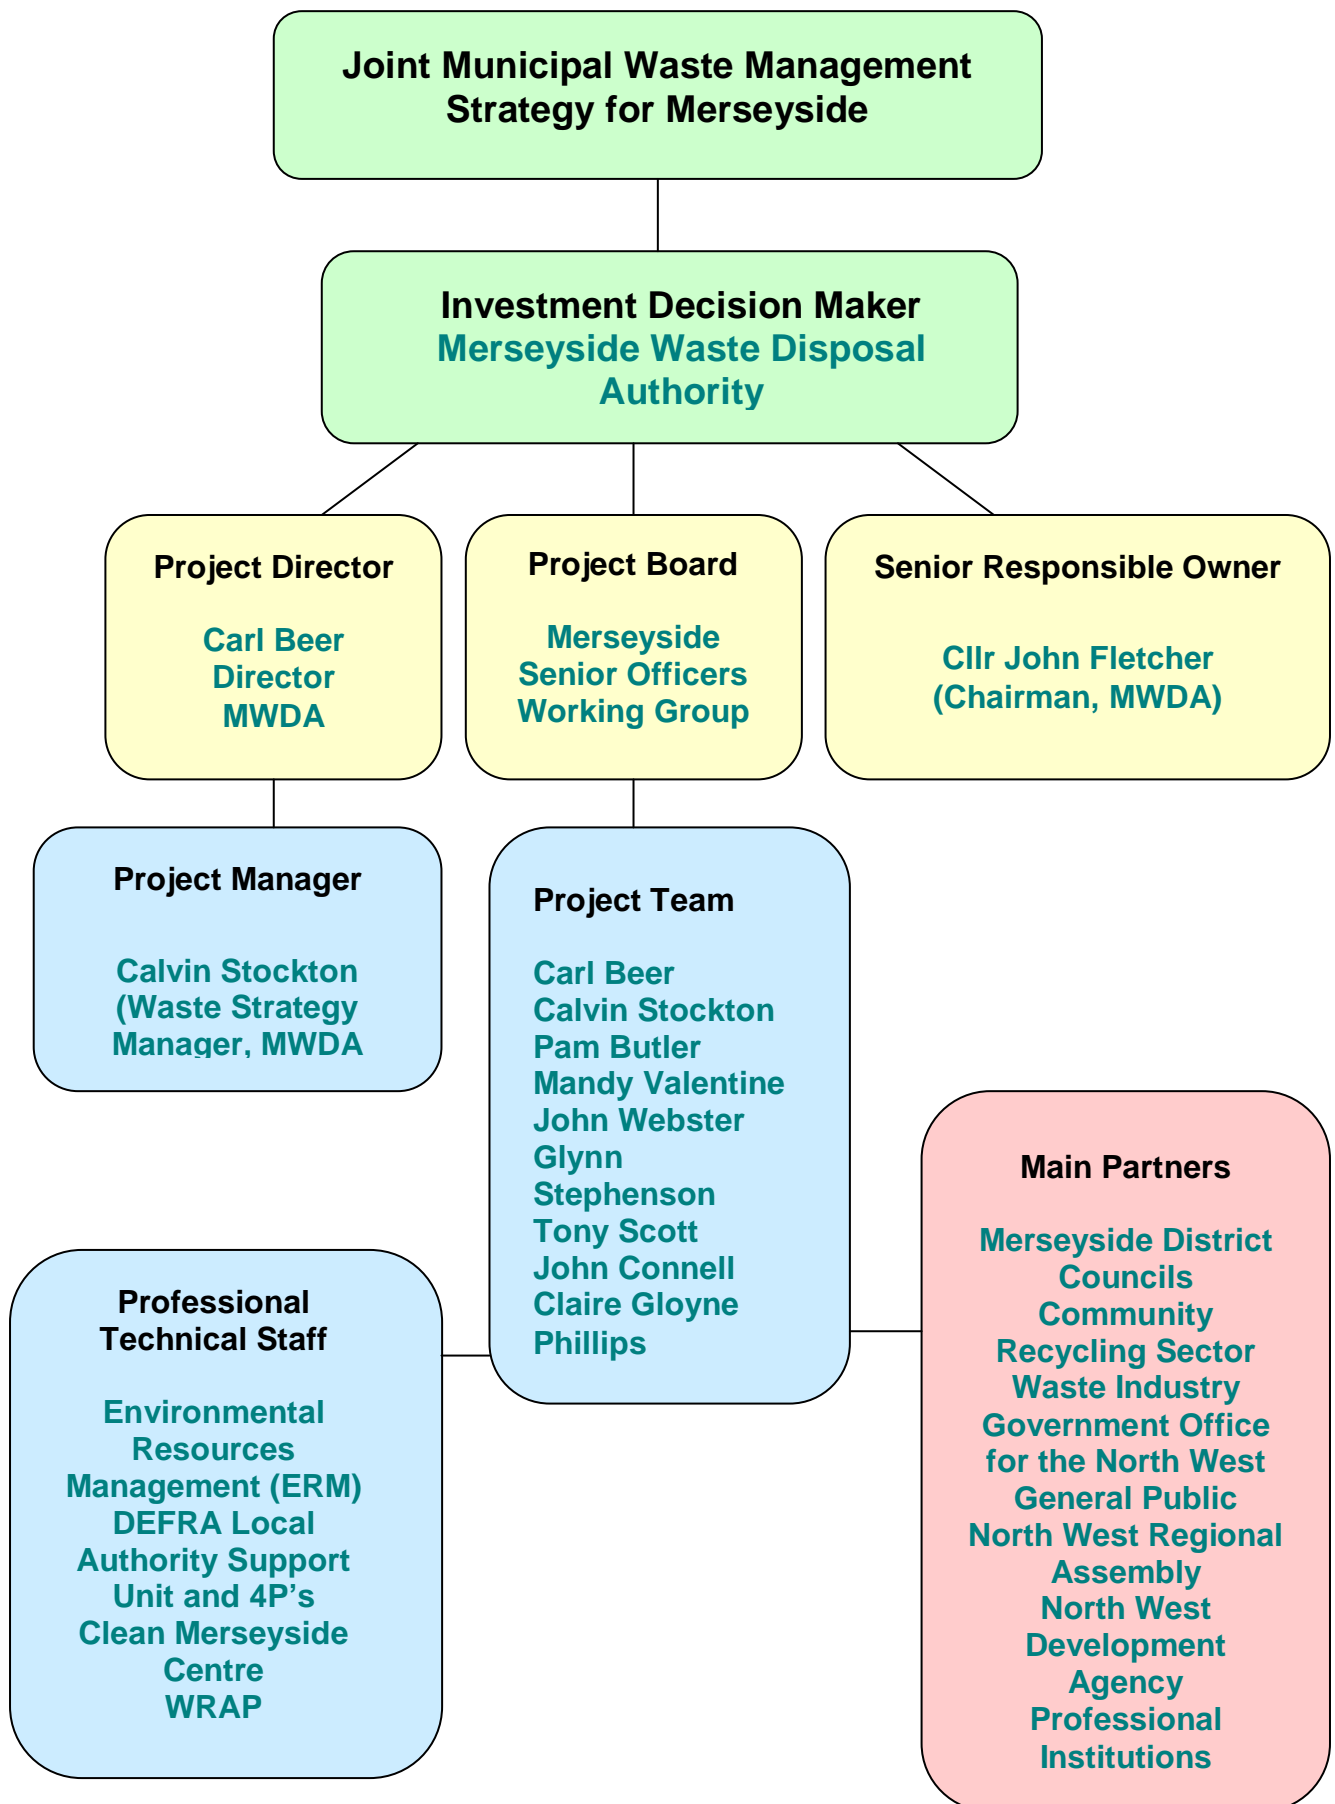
Joint Municipal Waste Management Strategy for Merseyside

Investment Decision Maker
Merseyside Waste Disposal Authority

Project Director

Carl Beer
Director
MWDA

Project Board

Merseyside Senior Officers Working Group

Senior Responsible Owner

Cllr John Fletcher
(Chairman, MWDA)

Project Manager

Calvin Stockton
(Waste Strategy Manager, MWDA

Project Team

Carl Beer
Calvin Stockton
Pam Butler
Mandy Valentine
John Webster
Glynn Stephenson
Tony Scott
John Connell
Claire Gloyne Phillips

Main Partners

Merseyside District Councils
Community Recycling Sector
Waste Industry
Government Office for the North West
General Public
North West Regional Assembly
North West Development Agency
Professional Institutions

Professional Technical Staff

Environmental Resources Management (ERM)
DEFRA Local Authority Support Unit and 4P's
Clean Merseyside Centre
WRAP